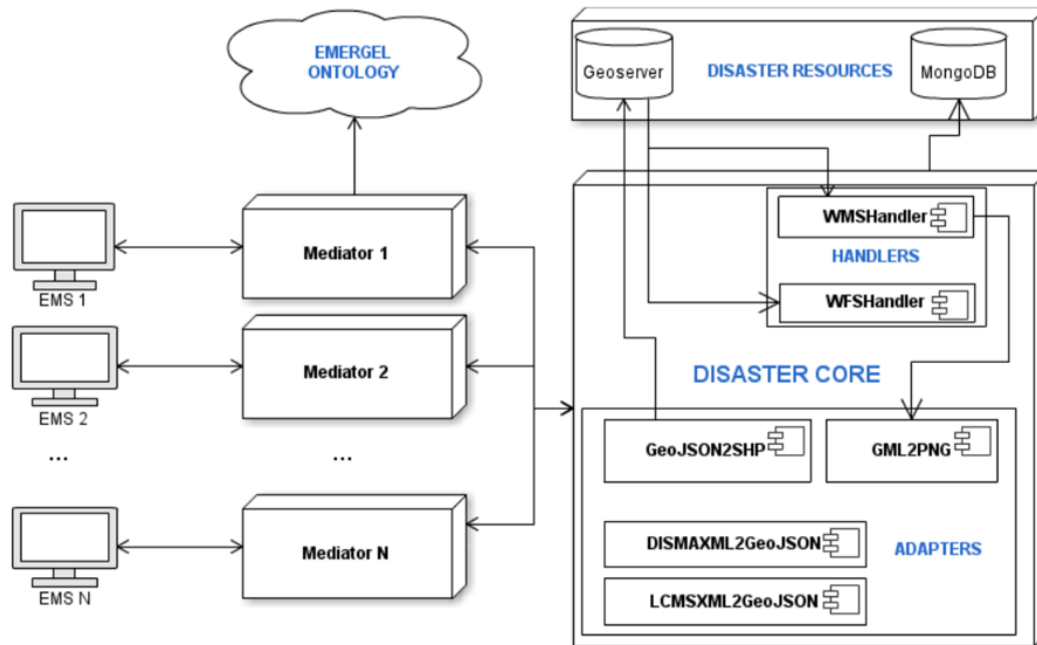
EMERGEL ONTOLOGY

Geoserver

DISASTER RESOURCES

MongoDB

EMS 1

Mediator 1

WMSHandler

HANDLERS

WFSHandler

EMS 2

Mediator 2

DISASTER CORE

...

...

GeoJSON2SHP

GML2PNG

EMS N

Mediator N

DISMAXML2GeoJSON

ADAPTERS

LCMSXML2GeoJSON